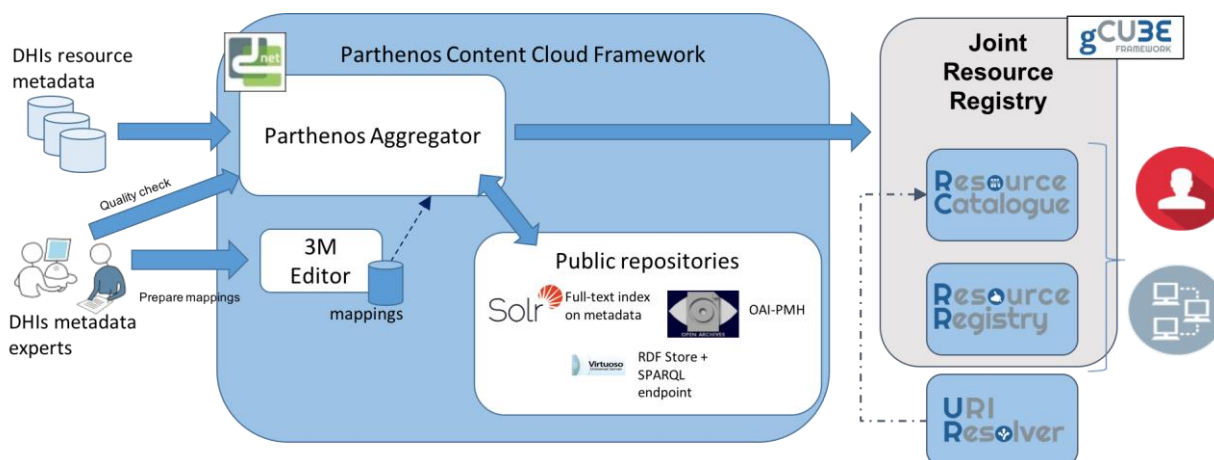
DHIs resource metadata

net

Parthenos Content Cloud Framework

Parthenos Aggregator

Quality check

3M Editor

mappings

Prepare mappings

DHIs metadata experts

Public repositories

Solr

Full-text index on metadata

OPEN ARCHIVES

OAI-PMH

Virtuoso

RDF Store + SPARQL endpoint

gCUBE FRAMEWORK

Joint Resource Registry

Resource Catalogue

Resource Registry

URI Resolver